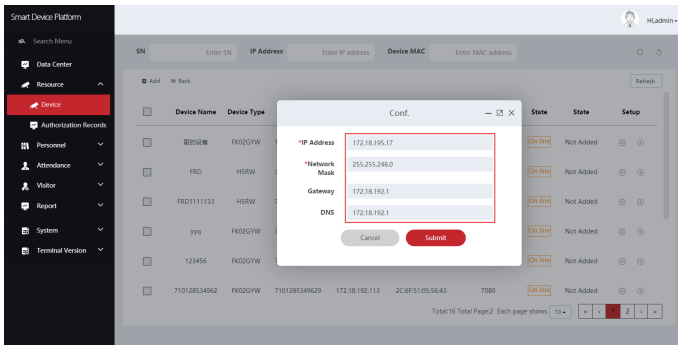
Smart Device Platform

Hi,admin

Search Menu

Data Center

Resource

Device

Authorization Records

Personnel

Attendance

Visitor

Report

System

Terminal Version

SN Enter SN IP Address Enter IP address Device MAC Enter MAC address

Add Back

Refresh

| | Device Name | Device Type | | | | | State | State | Setup |
|---|---|---|---|---|---|---|---|---|---|
| | 新的设备 | FK02GYW | | | | | On line | Not Added | |
| | FRD | H5RW | | | | | On line | Not Added | |
| | FRD1111133 | H5RW | | | | | On line | Not Added | |
| | yyq | FK02GYW | | | | | On line | Not Added | |
| | 123456 | FK02GYW | | | | | On line | Not Added | |
| | 710128534962 | FK02GYW | 7101285349629 | 172.18.192.113 | 2C:6F:51:05:56:43 | 7080 | On line | Not Added | |

Total:16 Total Page:2 Each page shows 10 « ‹ 1 2 › »

Conf.

*IP Address 172.18.195.17

*Network Mask 255.255.248.0

Gateway 172.18.192.1

DNS 172.18.192.1

Cancel Submit